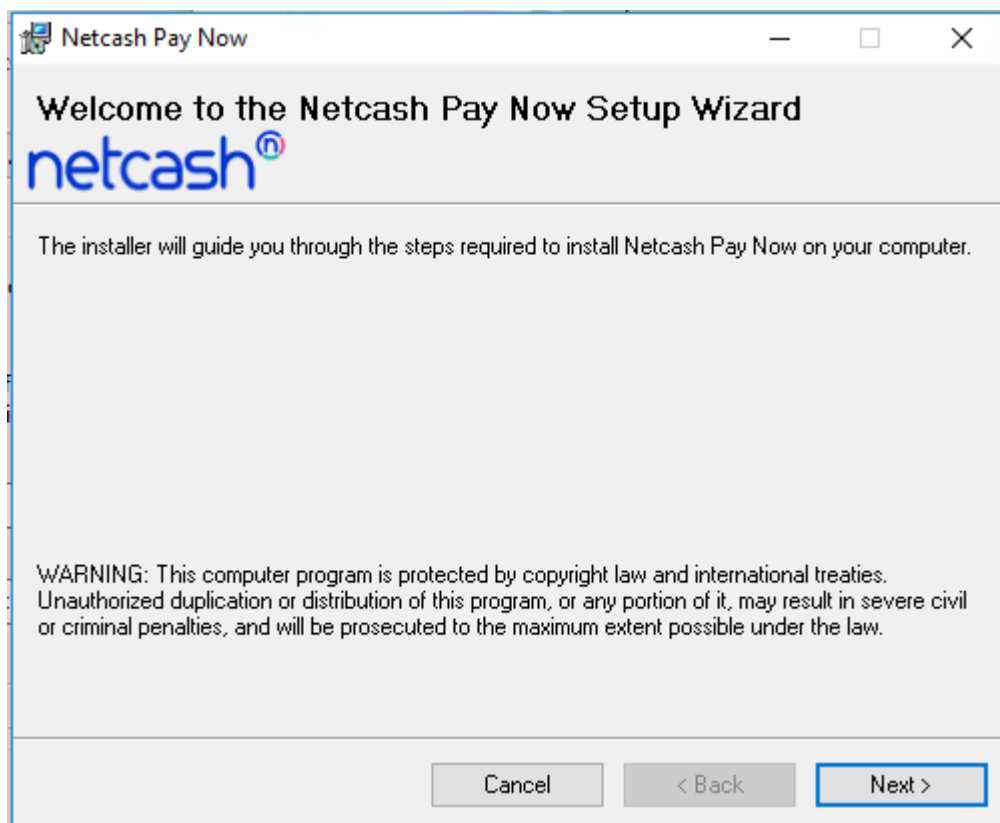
Netcash Pay Now

Welcome to the Netcash Pay Now Setup Wizard

netcash

The installer will guide you through the steps required to install Netcash Pay Now on your computer.

WARNING: This computer program is protected by copyright law and international treaties. Unauthorized duplication or distribution of this program, or any portion of it, may result in severe civil or criminal penalties, and will be prosecuted to the maximum extent possible under the law.

Cancel
< Back
Next >